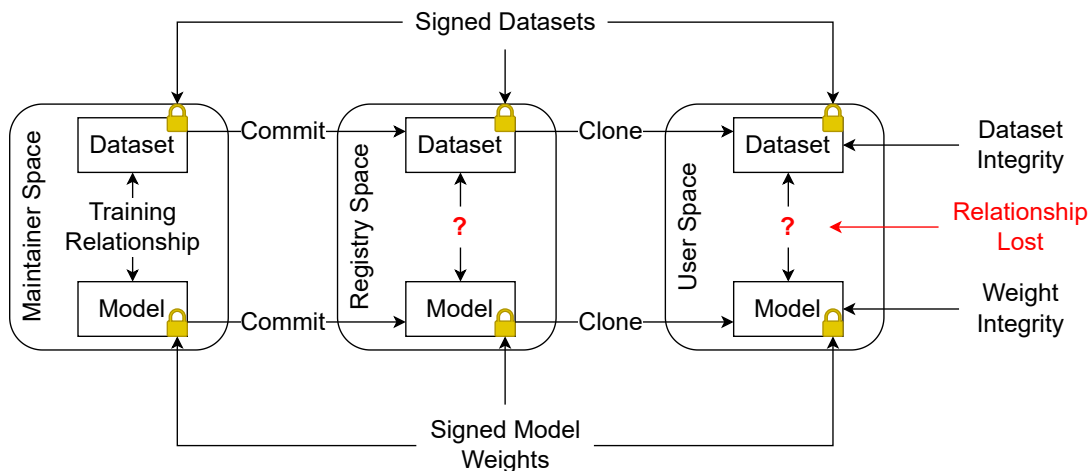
Signed Datasets

Maintainer Space

Dataset

Training Relationship

Model

Commit

Commit

Registry Space

Dataset

?

Model

Clone

Clone

User Space

Dataset

?

Model

Dataset Integrity

Relationship Lost

Weight Integrity

Signed Model Weights